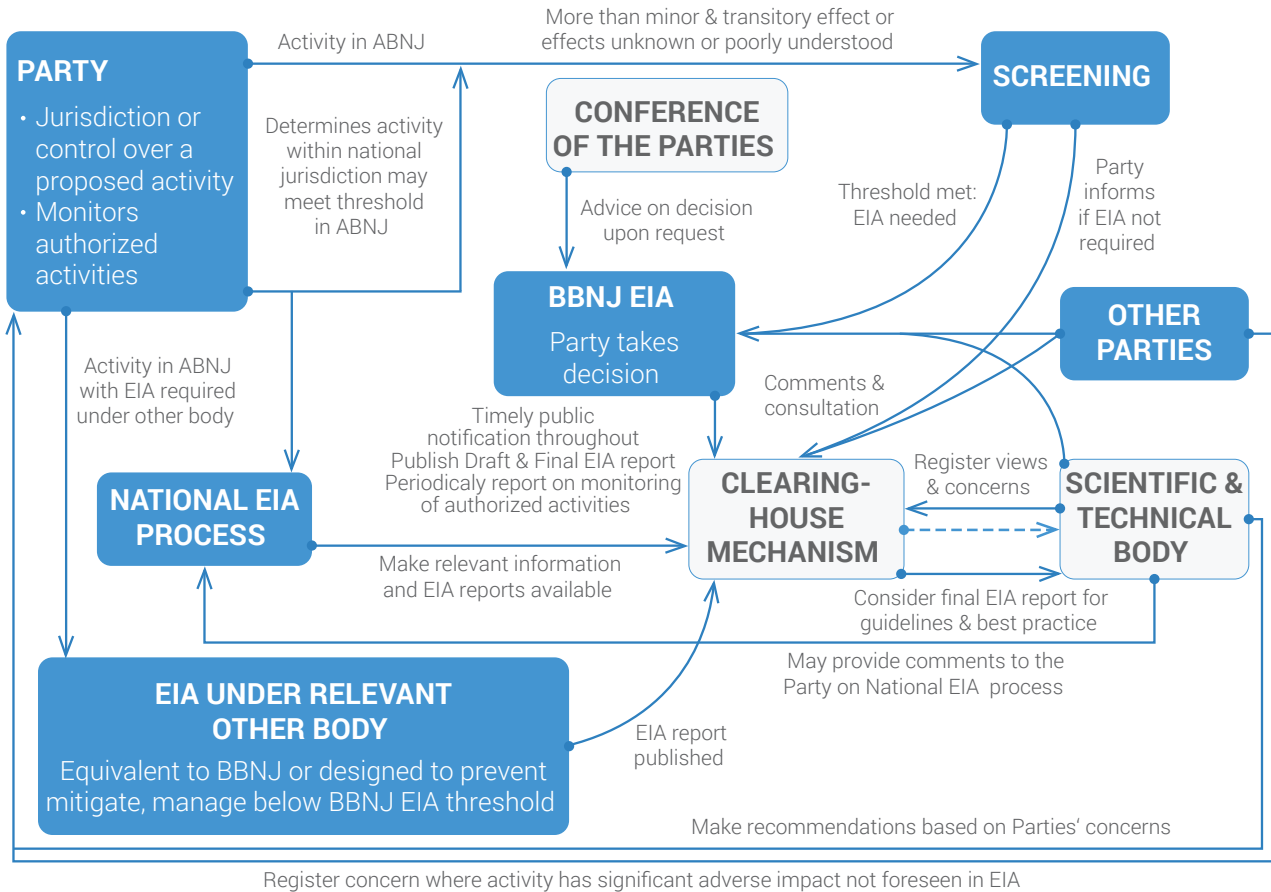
PARTY
• Jurisdiction or control over a proposed activity
• Monitors authorized activities

Activity in ABNJ

More than minor & transitory effect or effects unknown or poorly understood

SCREENING

Determines activity within national jurisdiction may meet threshold in ABNJ

CONFERENCE OF THE PARTIES

Advice on decision upon request

Threshold met: EIA needed

Party informs if EIA not required

BBNJ EIA
Party takes decision

OTHER PARTIES

Activity in ABNJ with EIA required under other body

Timely public notification throughout
Publish Draft & Final EIA report
Periodicaly report on monitoring of authorized activities

Comments & consultation

NATIONAL EIA PROCESS

CLEARING-HOUSE MECHANISM

Register views & concerns

SCIENTIFIC & TECHNICAL BODY

Make relevant information and EIA reports available

Consider final EIA report for guidelines & best practice

May provide comments to the Party on National EIA process

EIA UNDER RELEVANT OTHER BODY
Equivalent to BBNJ or designed to prevent mitigate, manage below BBNJ EIA threshold

EIA report published

Make recommendations based on Parties' concerns

Register concern where activity has significant adverse impact not foreseen in EIA